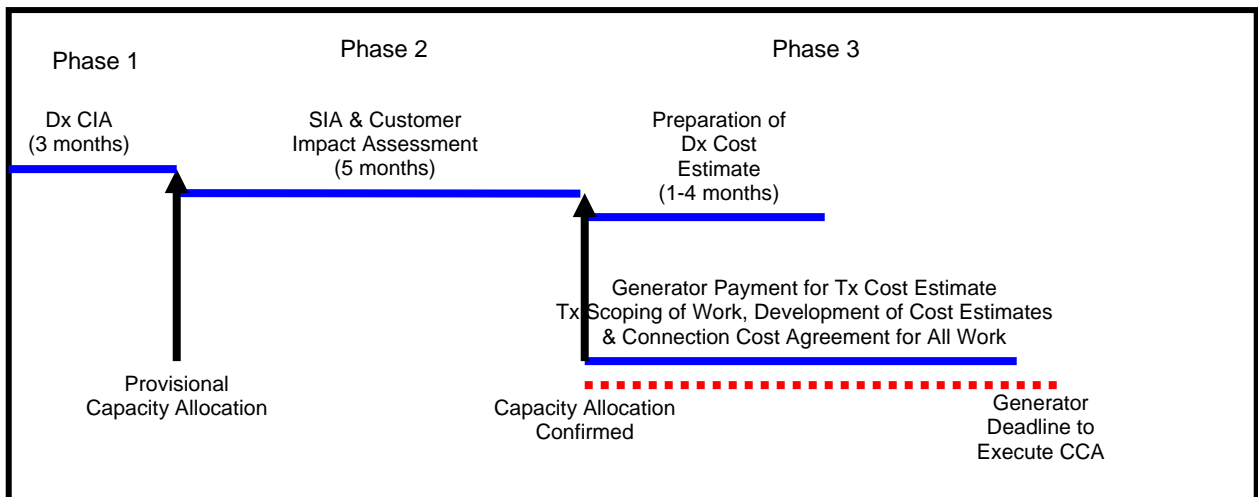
Phase 1

Phase 2

Phase 3

Dx CIA
(3 months)

SIA & Customer
Impact Assessment
(5 months)

Preparation of
Dx Cost
Estimate
(1-4 months)

Generator Payment for Tx Cost Estimate
Tx Scoping of Work, Development of Cost Estimates
& Connection Cost Agreement for All Work

Provisional
Capacity Allocation

Capacity Allocation
Confirmed

Generator
Deadline to
Execute CCA